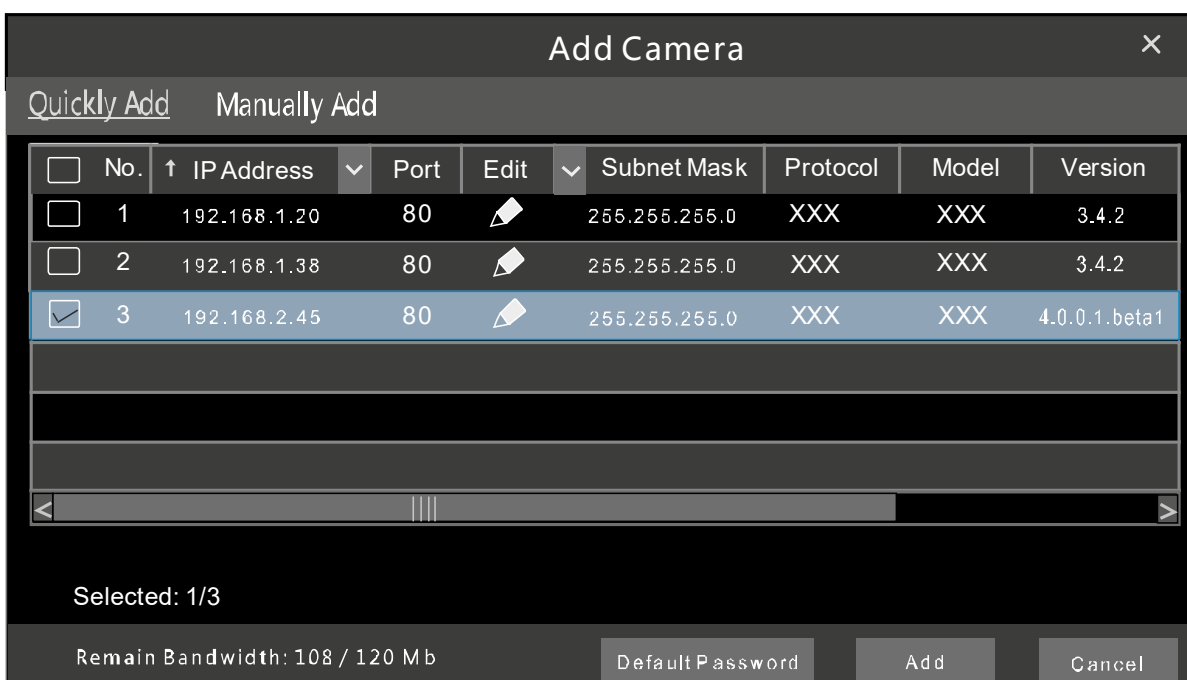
Add Camera ×

Quickly Add Manually Add

| | No. | ↑ IP Address | Port | Edit | Subnet Mask | Protocol | Model | Version |
|---|---|---|---|---|---|---|---|---|
| | 1 | 192.168.1.20 | 80 | | 255.255.255.0 | XXX | XXX | 3.4.2 |
| | 2 | 192.168.1.38 | 80 | | 255.255.255.0 | XXX | XXX | 3.4.2 |
| ✓ | 3 | 192.168.2.45 | 80 | | 255.255.255.0 | XXX | XXX | 4.0.0.1.beta1 |

Selected: 1/3

Remain Bandwidth: 108 / 120 Mb

Default Password Add Cancel